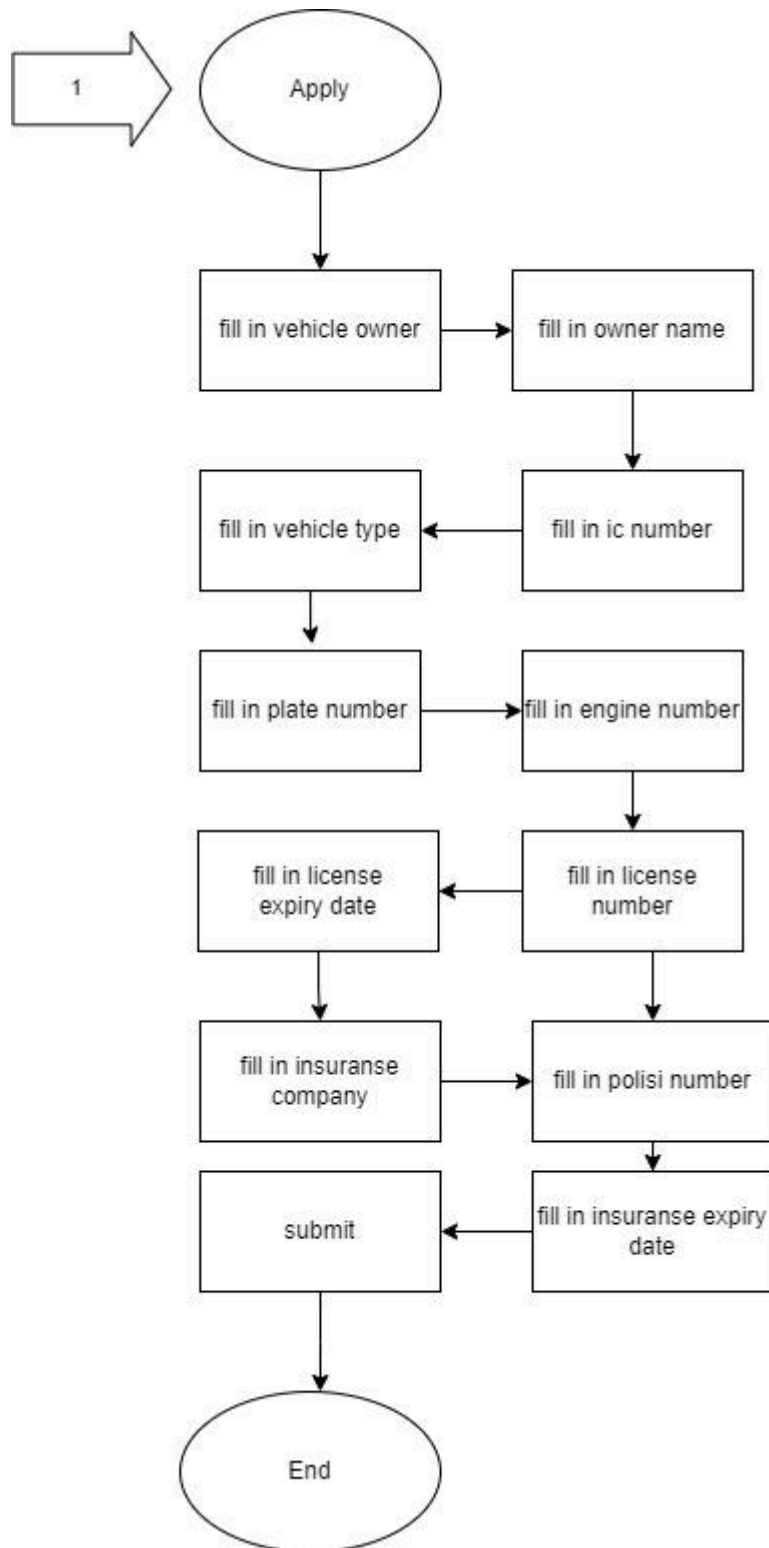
1

Apply

fill in vehicle owner

fill in owner name

fill in ic number

fill in vehicle type

fill in plate number

fill in engine number

fill in license number

fill in license expiry date

fill in insuranse company

fill in polisi number

fill in insuranse expiry date

submit

End